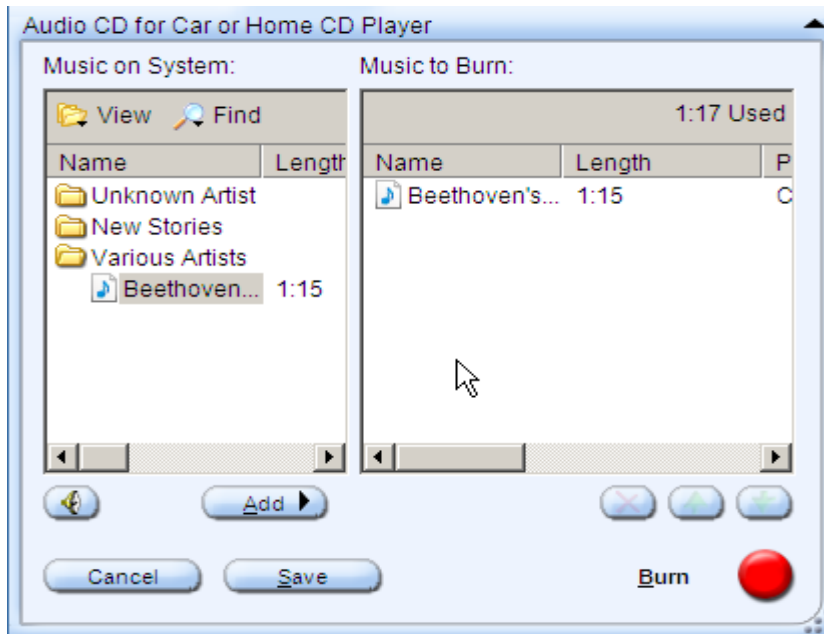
Audio CD for Car or Home CD Player

Music on System:

View Find

| Name | Length |
|---|---|
| Unknown Artist | |
| New Stories | |
| Various Artists | |
| Beethoven... | 1:15 |

Music to Burn:

1:17 Used

| Name | Length | P |
|---|---|---|
| Beethoven's... | 1:15 | C |

Add

Cancel Save Burn